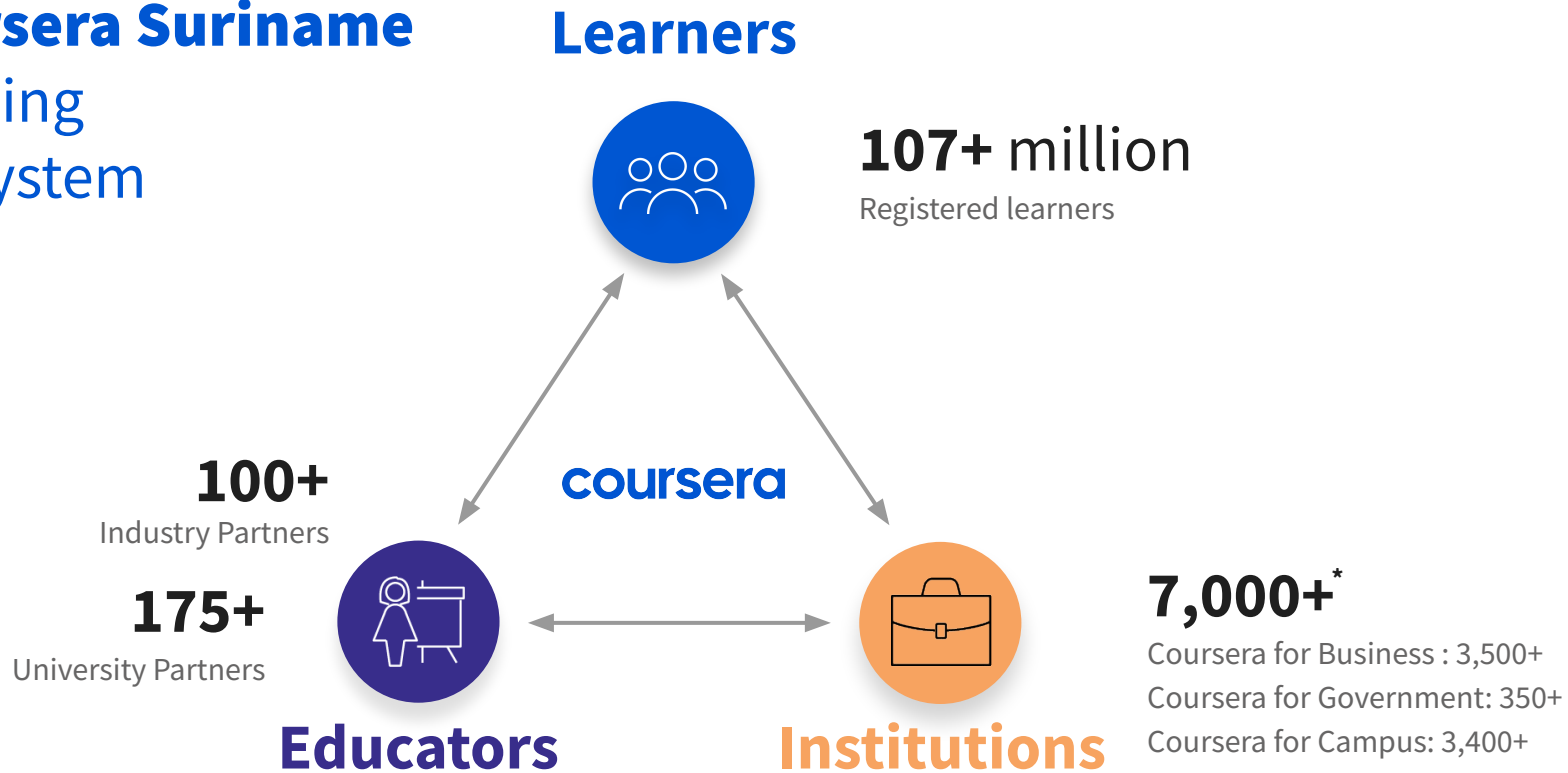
sera Suriname
ing
ystem

Learners

107+ million
Registered learners

coursera

100+
Industry Partners

175+
University Partners

Educators

Institutions

7,000+*
Coursera for Business : 3,500+
Coursera for Government: 350+
Coursera for Campus: 3,400+